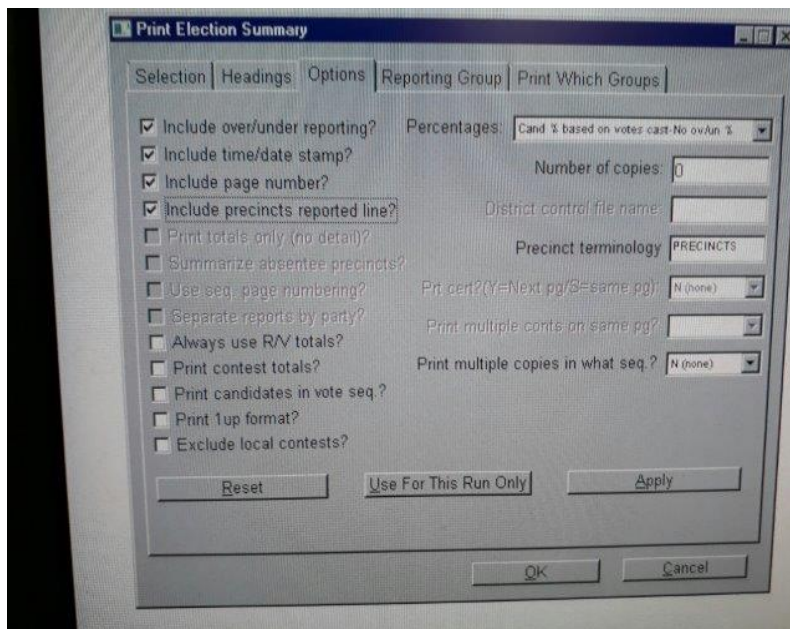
Print Election Summary

Selection | Headings | Options | Reporting Group | Print Which Groups

☑ Include over/under reporting?
☑ Include time/date stamp?
☑ Include page number?
☑ Include precincts reported line?
☐ Print totals only (no detail)?
☐ Summarize absentee precincts?
☐ Use seq. page numbering?
☐ Separate reports by party?
☐ Always use R/V totals?
☐ Print contest totals?
☐ Print candidates in vote seq.?
☐ Print 1up format?
☐ Exclude local contests?

Percentages: Cand % based on votes cast-No ov/un %

Number of copies: 0

District control file name:

Precinct terminology PRECINCTS

Prt cert?(Y=Next pg/S=same pg): N (none)

Print multiple conts on same pg?

Print multiple copies in what seq.? N (none)

Reset | Use For This Run Only | Apply

OK | Cancel